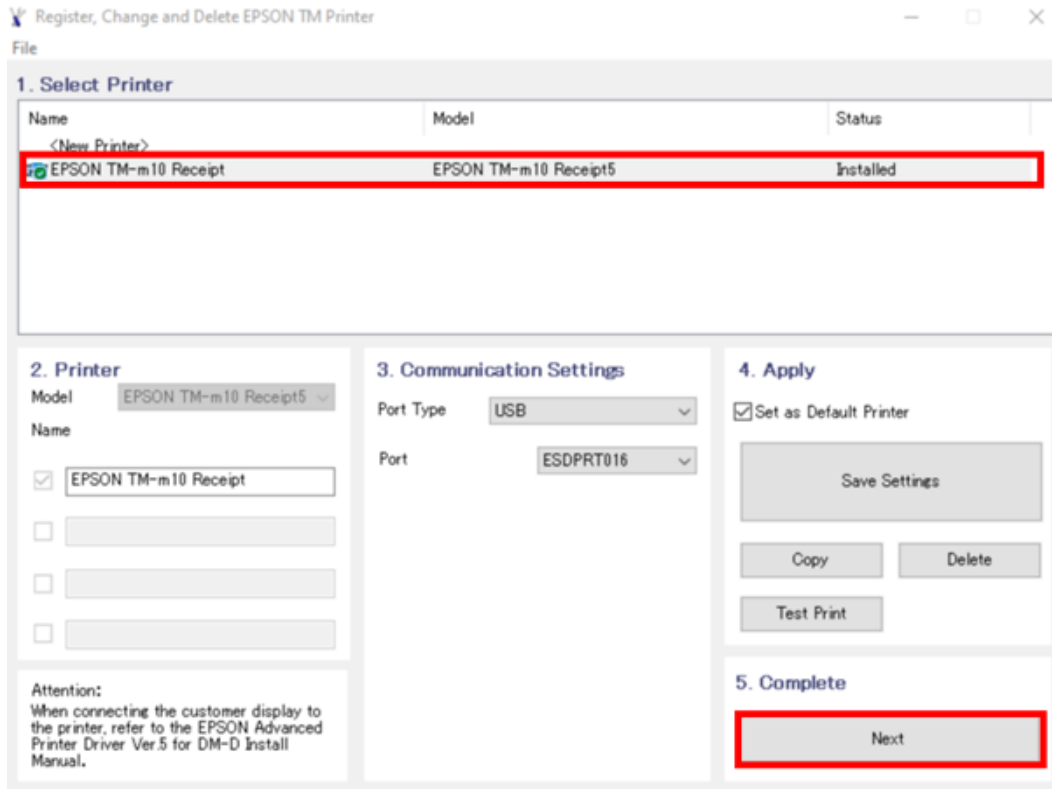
Register, Change and Delete EPSON TM Printer

File

1. Select Printer

| Name | Model | Status |
|---|---|---|
| <New Printer> | | |
| EPSON TM-m10 Receipt | EPSON TM-m10 Receipt5 | Installed |

2. Printer

Model EPSON TM-m10 Receipt5

Name

EPSON TM-m10 Receipt

3. Communication Settings

Port Type USB

Port ESDPRT016

4. Apply

Set as Default Printer

Save Settings

Copy

Delete

Test Print

5. Complete

Next

Attention:
When connecting the customer display to the printer, refer to the EPSON Advanced Printer Driver Ver.5 for DM-D Install Manual.